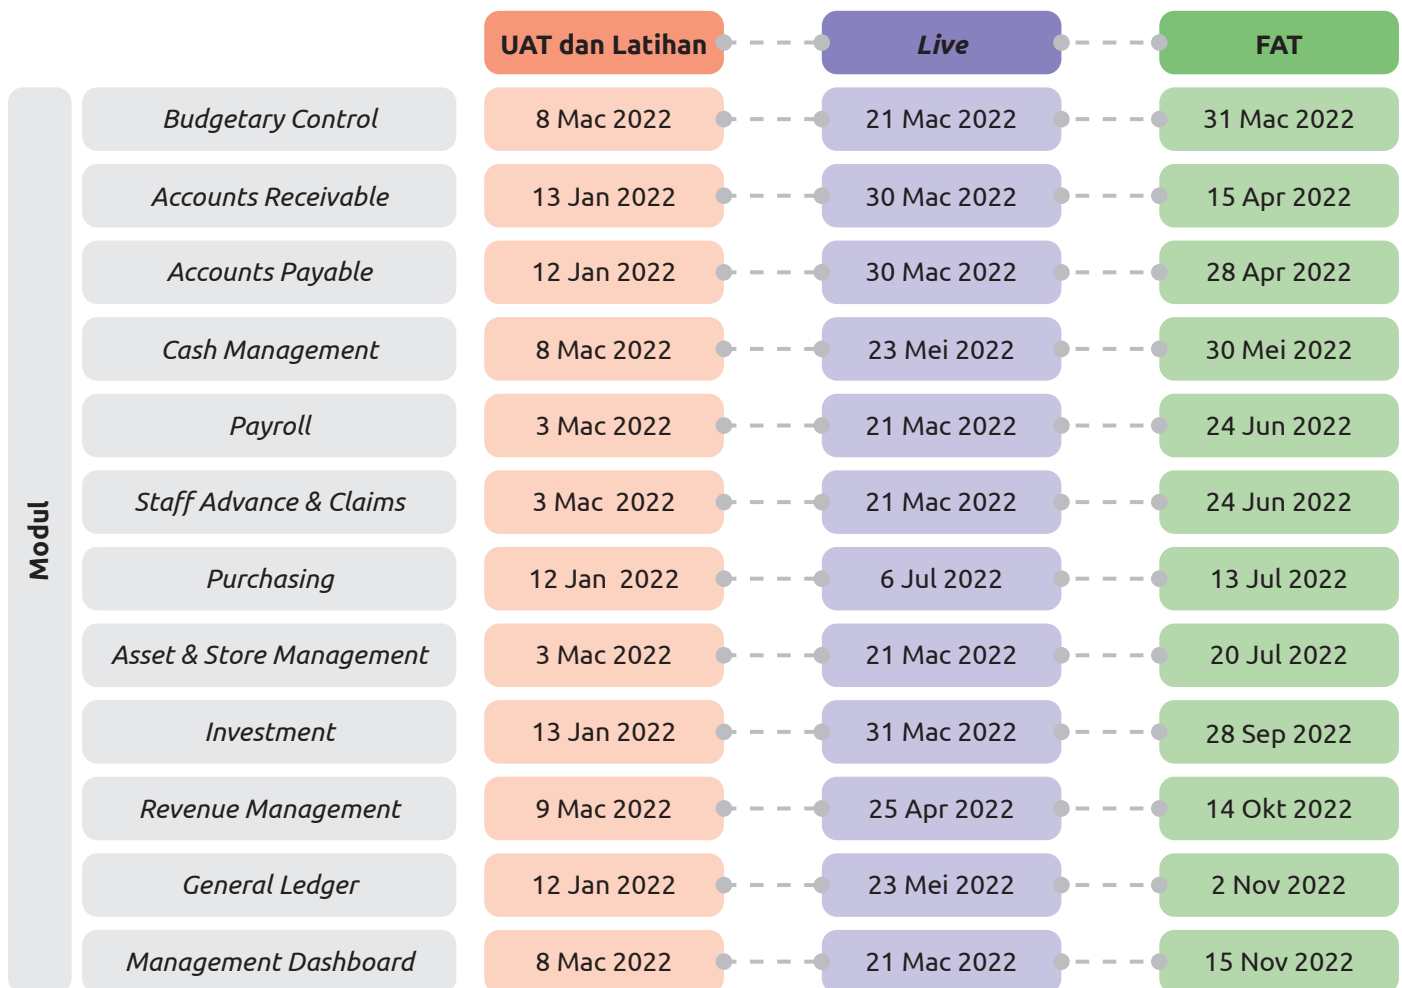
| Modul | UAT dan Latihan | *Live* | FAT |
|---|---|---|---|
| *Budgetary Control* | 8 Mac 2022 | 21 Mac 2022 | 31 Mac 2022 |
| *Accounts Receivable* | 13 Jan 2022 | 30 Mac 2022 | 15 Apr 2022 |
| *Accounts Payable* | 12 Jan 2022 | 30 Mac 2022 | 28 Apr 2022 |
| *Cash Management* | 8 Mac 2022 | 23 Mei 2022 | 30 Mei 2022 |
| *Payroll* | 3 Mac 2022 | 21 Mac 2022 | 24 Jun 2022 |
| *Staff Advance & Claims* | 3 Mac 2022 | 21 Mac 2022 | 24 Jun 2022 |
| *Purchasing* | 12 Jan 2022 | 6 Jul 2022 | 13 Jul 2022 |
| *Asset & Store Management* | 3 Mac 2022 | 21 Mac 2022 | 20 Jul 2022 |
| *Investment* | 13 Jan 2022 | 31 Mac 2022 | 28 Sep 2022 |
| *Revenue Management* | 9 Mac 2022 | 25 Apr 2022 | 14 Okt 2022 |
| *General Ledger* | 12 Jan 2022 | 23 Mei 2022 | 2 Nov 2022 |
| *Management Dashboard* | 8 Mac 2022 | 21 Mac 2022 | 15 Nov 2022 |